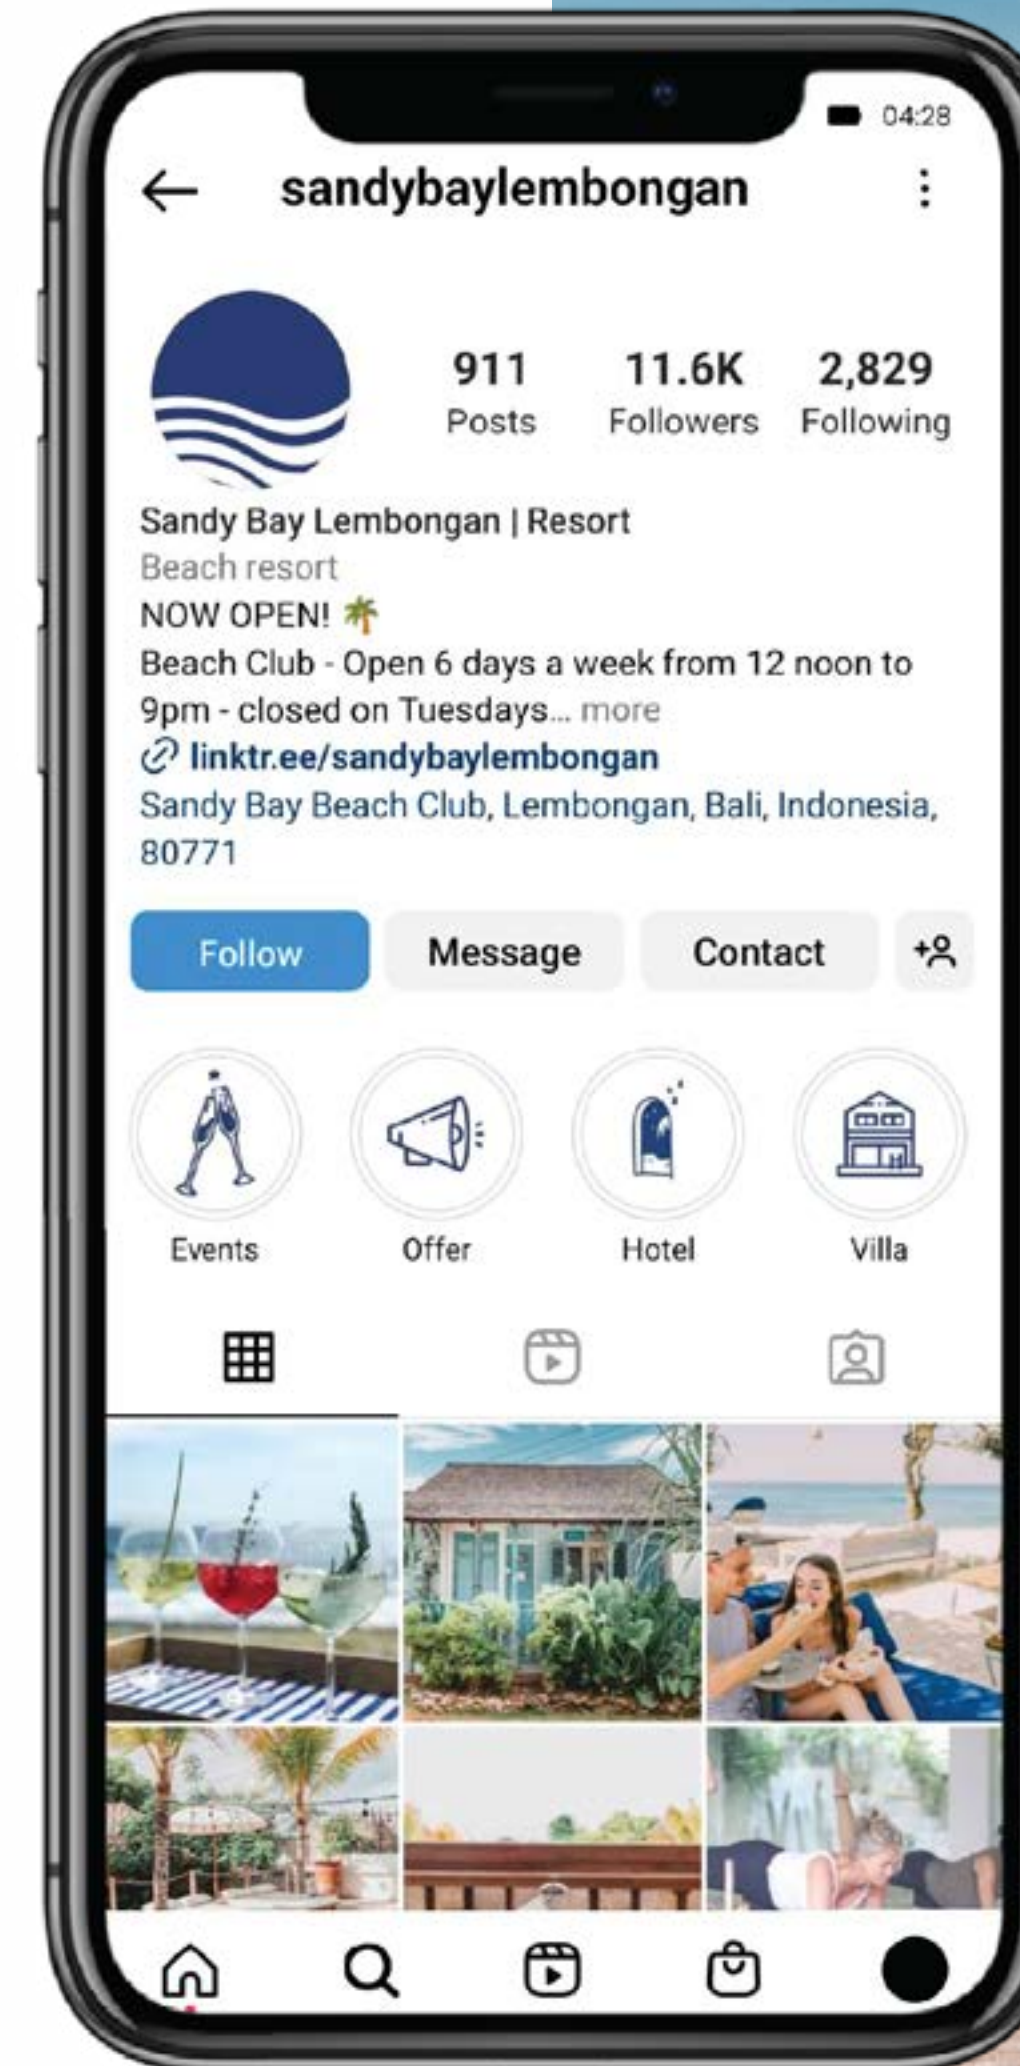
04:28

← sandybaylembongan ⋮

911
Posts

11.6K
Followers

2,829
Following

Sandy Bay Lembongan | Resort
Beach resort
NOW OPEN! 🌴
Beach Club - Open 6 days a week from 12 noon to 9pm - closed on Tuesdays... more
linktr.ee/sandybaylembongan
Sandy Bay Beach Club, Lembongan, Bali, Indonesia, 80771

Follow | Message | Contact | +

Events
Offer
Hotel
Villa